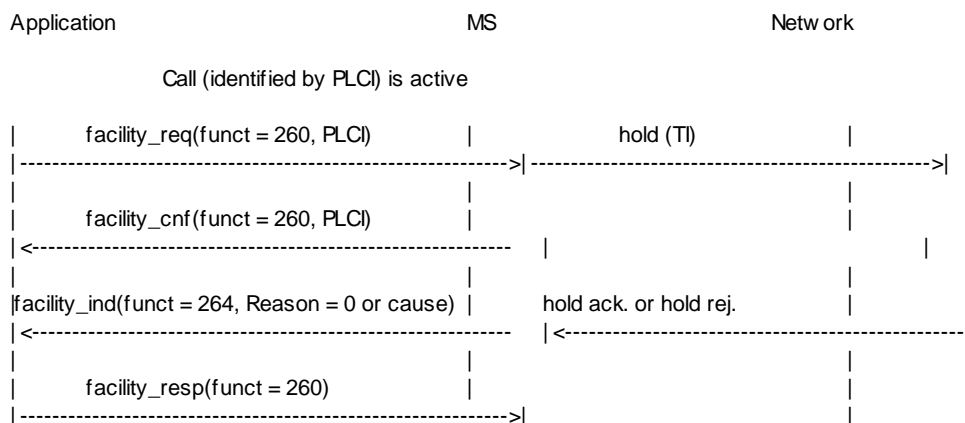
Application MS Netw ork

Call (identified by PLCI) is active

| facility_req(funct = 260, PLCI) | hold (TI) |
|--------------------------------------------------------->| ------------------------------------------------------->|
| | |
| facility_cnf(funct = 260, PLCI) | |
|<--------------------------------------------------------- | |
| | |
|facility_ind(funct = 264, Reason = 0 or cause) | hold ack. or hold rej. |
|<--------------------------------------------------------- |<--------------------------------------------------------
| | |
| facility_resp(funct = 260) | |
|--------------------------------------------------------->| |